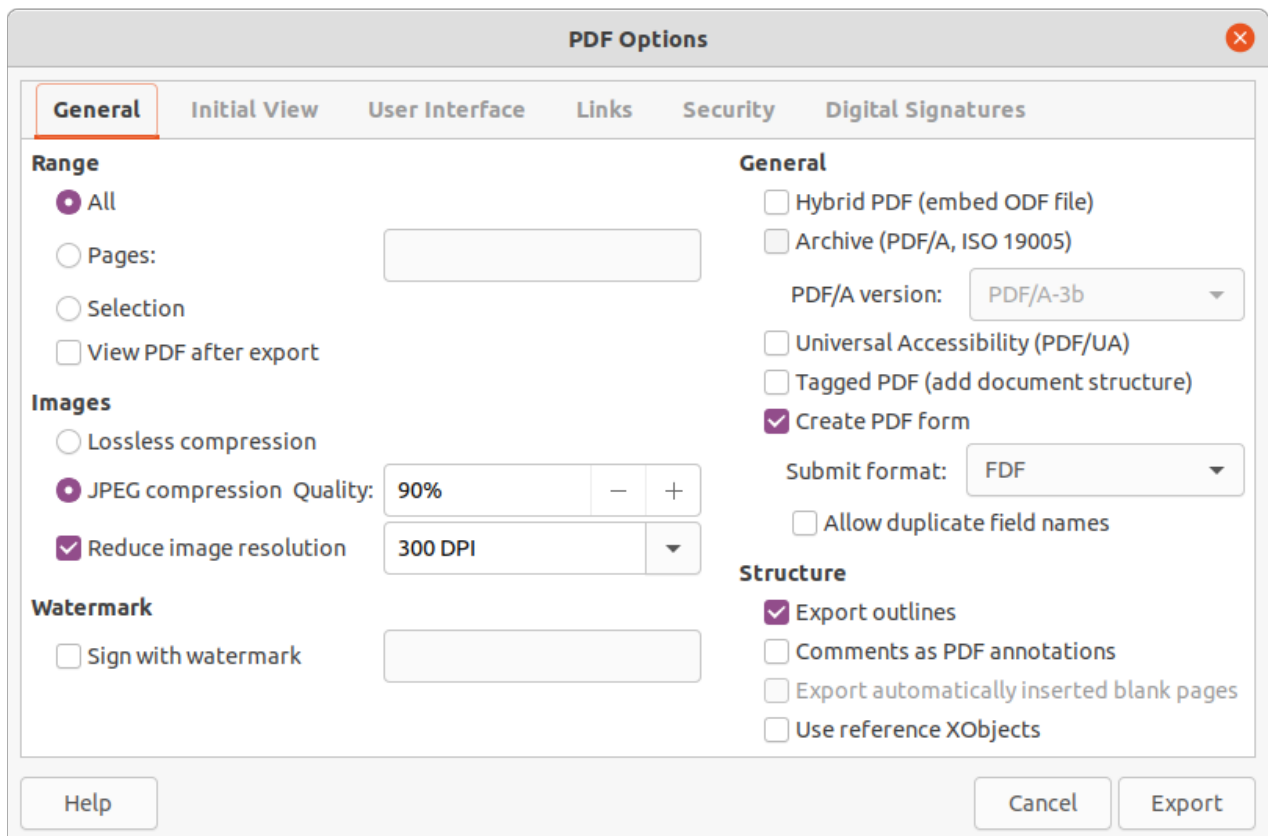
PDF Options

General | Initial View | User Interface | Links | Security | Digital Signatures

Range
All
Pages:
Selection
View PDF after export

Images
Lossless compression
JPEG compression Quality: 90% − +
Reduce image resolution 300 DPI

Watermark
Sign with watermark

General
Hybrid PDF (embed ODF file)
Archive (PDF/A, ISO 19005)
PDF/A version: PDF/A-3b
Universal Accessibility (PDF/UA)
Tagged PDF (add document structure)
Create PDF form
Submit format: FDF
Allow duplicate field names

Structure
Export outlines
Comments as PDF annotations
Export automatically inserted blank pages
Use reference XObjects

Help
Cancel
Export